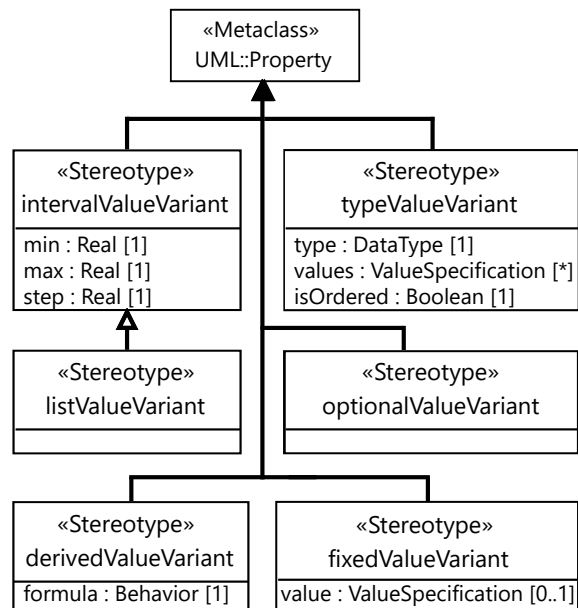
«Metaclass»
UML::Property

«Stereotype»
intervalValueVariant
min : Real [1]
max : Real [1]
step : Real [1]

«Stereotype»
typeValueVariant
type : DataType [1]
values : ValueSpecification [*]
isOrdered : Boolean [1]

«Stereotype»
listValueVariant

«Stereotype»
optionalValueVariant

«Stereotype»
derivedValueVariant
formula : Behavior [1]

«Stereotype»
fixedValueVariant
value : ValueSpecification [0..1]